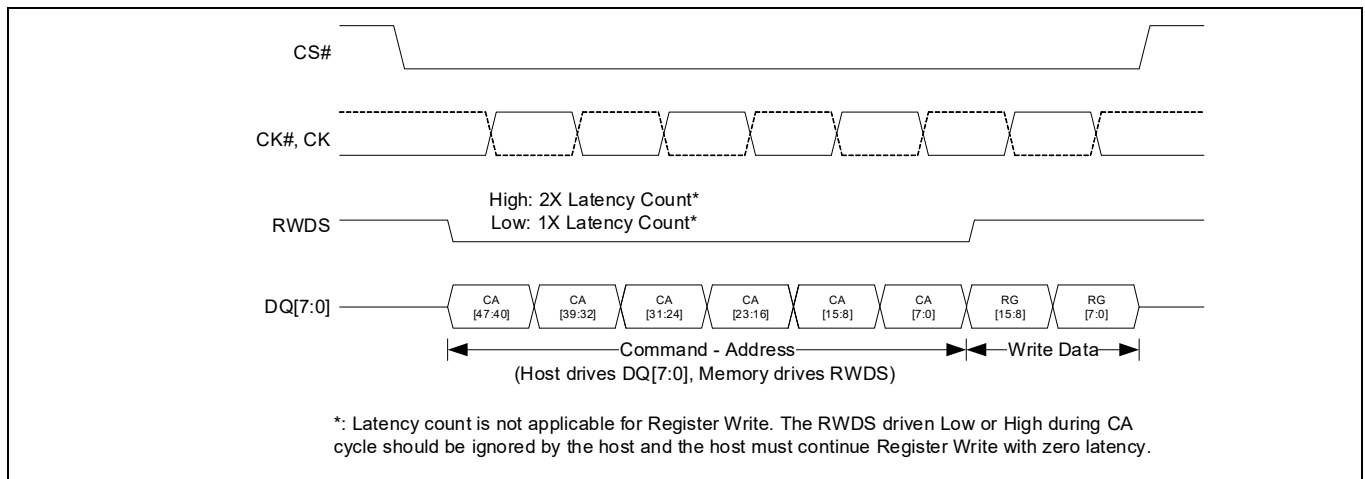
CS#

CK#, CK

High: 2X Latency Count*
Low: 1X Latency Count*

RWDS

DQ[7:0]

CA [47:40]
CA [39:32]
CA [31:24]
CA [23:16]
CA [15:8]
CA [7:0]
RG [15:8]
RG [7:0]

Command - Address
Write Data
(Host drives DQ[7:0], Memory drives RWDS)

*: Latency count is not applicable for Register Write. The RWDS driven Low or High during CA cycle should be ignored by the host and the host must continue Register Write with zero latency.